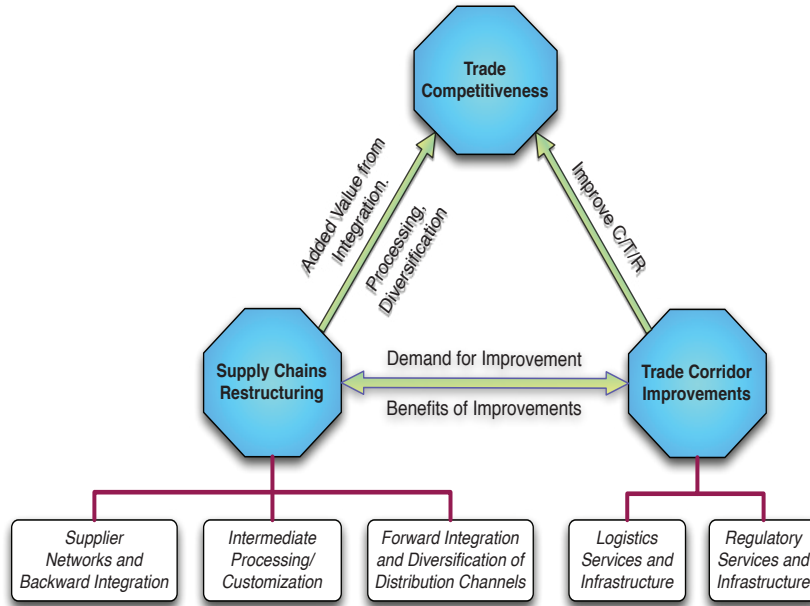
Trade Competitiveness

Added Value from Integration.

Processing, Diversification

Improve C/T/R

Supply Chains Restructuring

Demand for Improvement

Benefits of Improvements

Trade Corridor Improvements

Supplier Networks and Backward Integration

Intermediate Processing/ Customization

Forward Integration and Diversification of Distribution Channels

Logistics Services and Infrastructure

Regulatory Services and Infrastructure